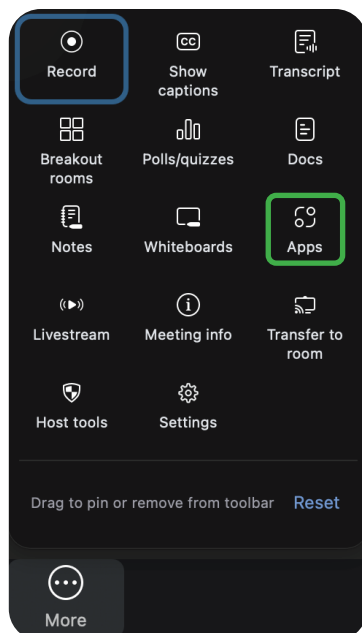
Record

Show captions

Transcript

Breakout rooms

Polls/quizzes

Docs

Notes

Whiteboards

Apps

Livestream

Meeting info

Transfer to room

Host tools

Settings

Drag to pin or remove from toolbar

Reset

More